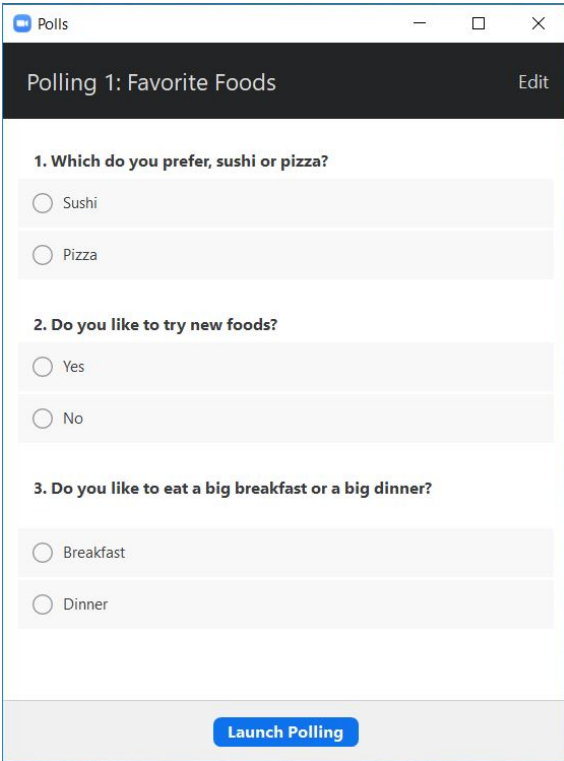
Polls

Polling 1: Favorite Foods

Edit

1. Which do you prefer, sushi or pizza?

Sushi

Pizza

2. Do you like to try new foods?

Yes

No

3. Do you like to eat a big breakfast or a big dinner?

Breakfast

Dinner

Launch Polling